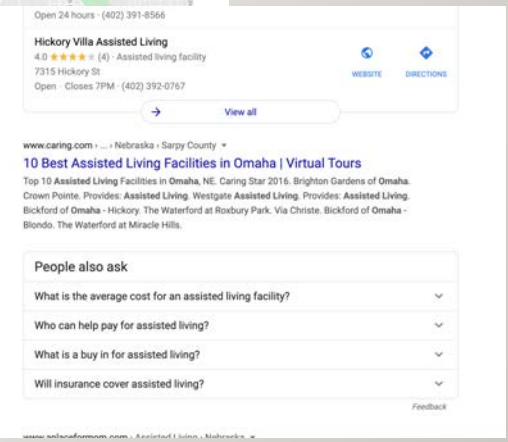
Open 24 hours · (402) 391-8566

Hickory Villa Assisted Living
4.0 ★★★★★ (4) · Assisted living facility
7315 Hickory St
Open · Closes 7PM · (402) 392-0767

WEBSITE

DIRECTIONS

View all

www.caring.com › ... › Nebraska › Sarpy County

10 Best Assisted Living Facilities in Omaha | Virtual Tours

Top 10 Assisted Living Facilities in Omaha, NE. Caring Star 2016. Brighton Gardens of Omaha. Crown Pointe. Provides: Assisted Living. Westgate Assisted Living. Provides: Assisted Living. Bickford of Omaha - Hickory. The Waterford at Roxbury Park. Via Christe. Bickford of Omaha - Blondo. The Waterford at Miracle Hills.

People also ask

What is the average cost for an assisted living facility?

Who can help pay for assisted living?

What is a buy in for assisted living?

Will insurance cover assisted living?

Feedback

www.aplaceformom.com › Assisted Living › Nebraska